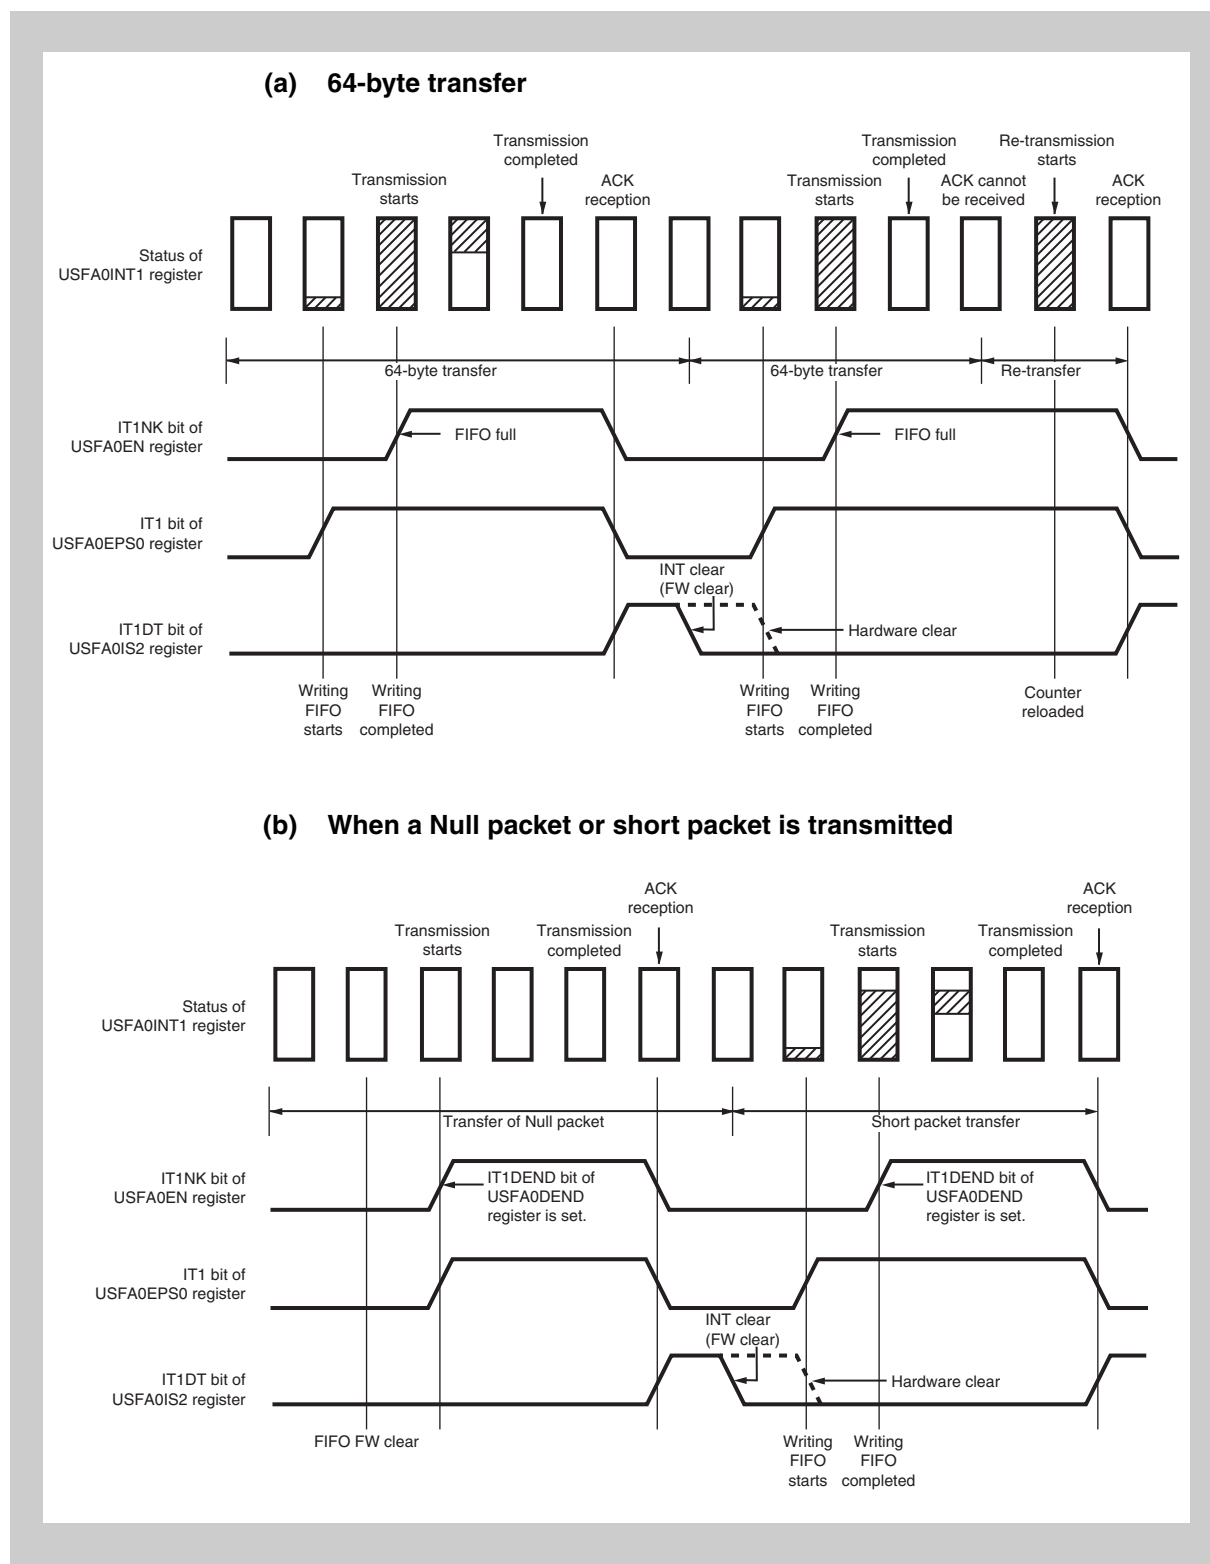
(a) 64-byte transfer

Transmission completed

Transmission completed

Re-transmission starts

Transmission starts

ACK reception

Transmission starts

ACK cannot be received

ACK reception

Status of USFA0INT1 register

64-byte transfer

64-byte transfer

Re-transfer

IT1NK bit of USFA0EN register

FIFO full

FIFO full

IT1 bit of USFA0EPS0 register

INT clear (FW clear)

IT1DT bit of USFA0IS2 register

Hardware clear

Writing FIFO starts

Writing FIFO completed

Writing FIFO starts

Writing FIFO completed

Counter reloaded

(b) When a Null packet or short packet is transmitted

ACK reception

ACK reception

Transmission starts

Transmission completed

Transmission starts

Transmission completed

Status of USFA0INT1 register

Transfer of Null packet

Short packet transfer

IT1NK bit of USFA0EN register

IT1DEND bit of USFA0DEND register is set.

IT1DEND bit of USFA0DEND register is set.

IT1 bit of USFA0EPS0 register

INT clear (FW clear)

IT1DT bit of USFA0IS2 register

Hardware clear

FIFO FW clear

Writing FIFO starts

Writing FIFO completed